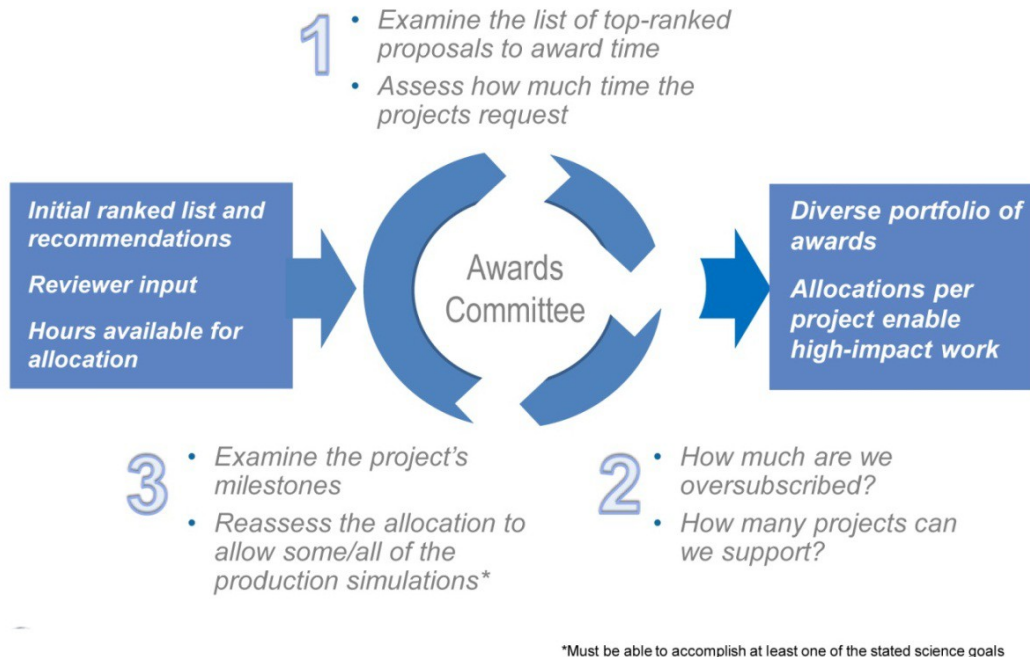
1

- Examine the list of top-ranked proposals to award time
- Assess how much time the projects request

Initial ranked list and recommendations

Reviewer input

Hours available for allocation

Awards Committee

Diverse portfolio of awards

Allocations per project enable high-impact work

3

- Examine the project's milestones
- Reassess the allocation to allow some/all of the production simulations*

2

- How much are we oversubscribed?
- How many projects can we support?

*Must be able to accomplish at least one of the stated science goals